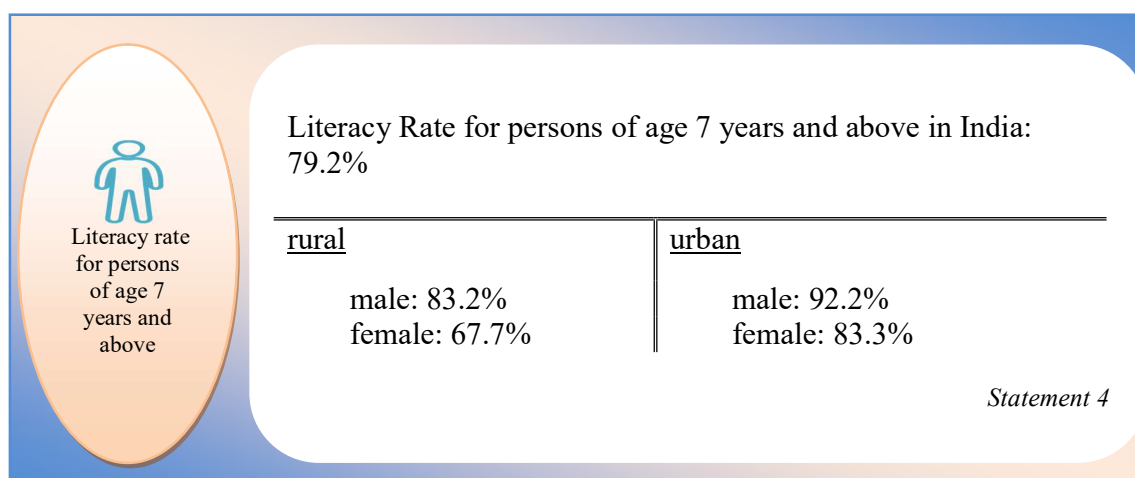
Literacy rate for persons of age 7 years and above

Literacy Rate for persons of age 7 years and above in India: 79.2%

| rural | urban |
|---|---|
| male: 83.2%<br>female: 67.7% | male: 92.2%<br>female: 83.3% |

Statement 4